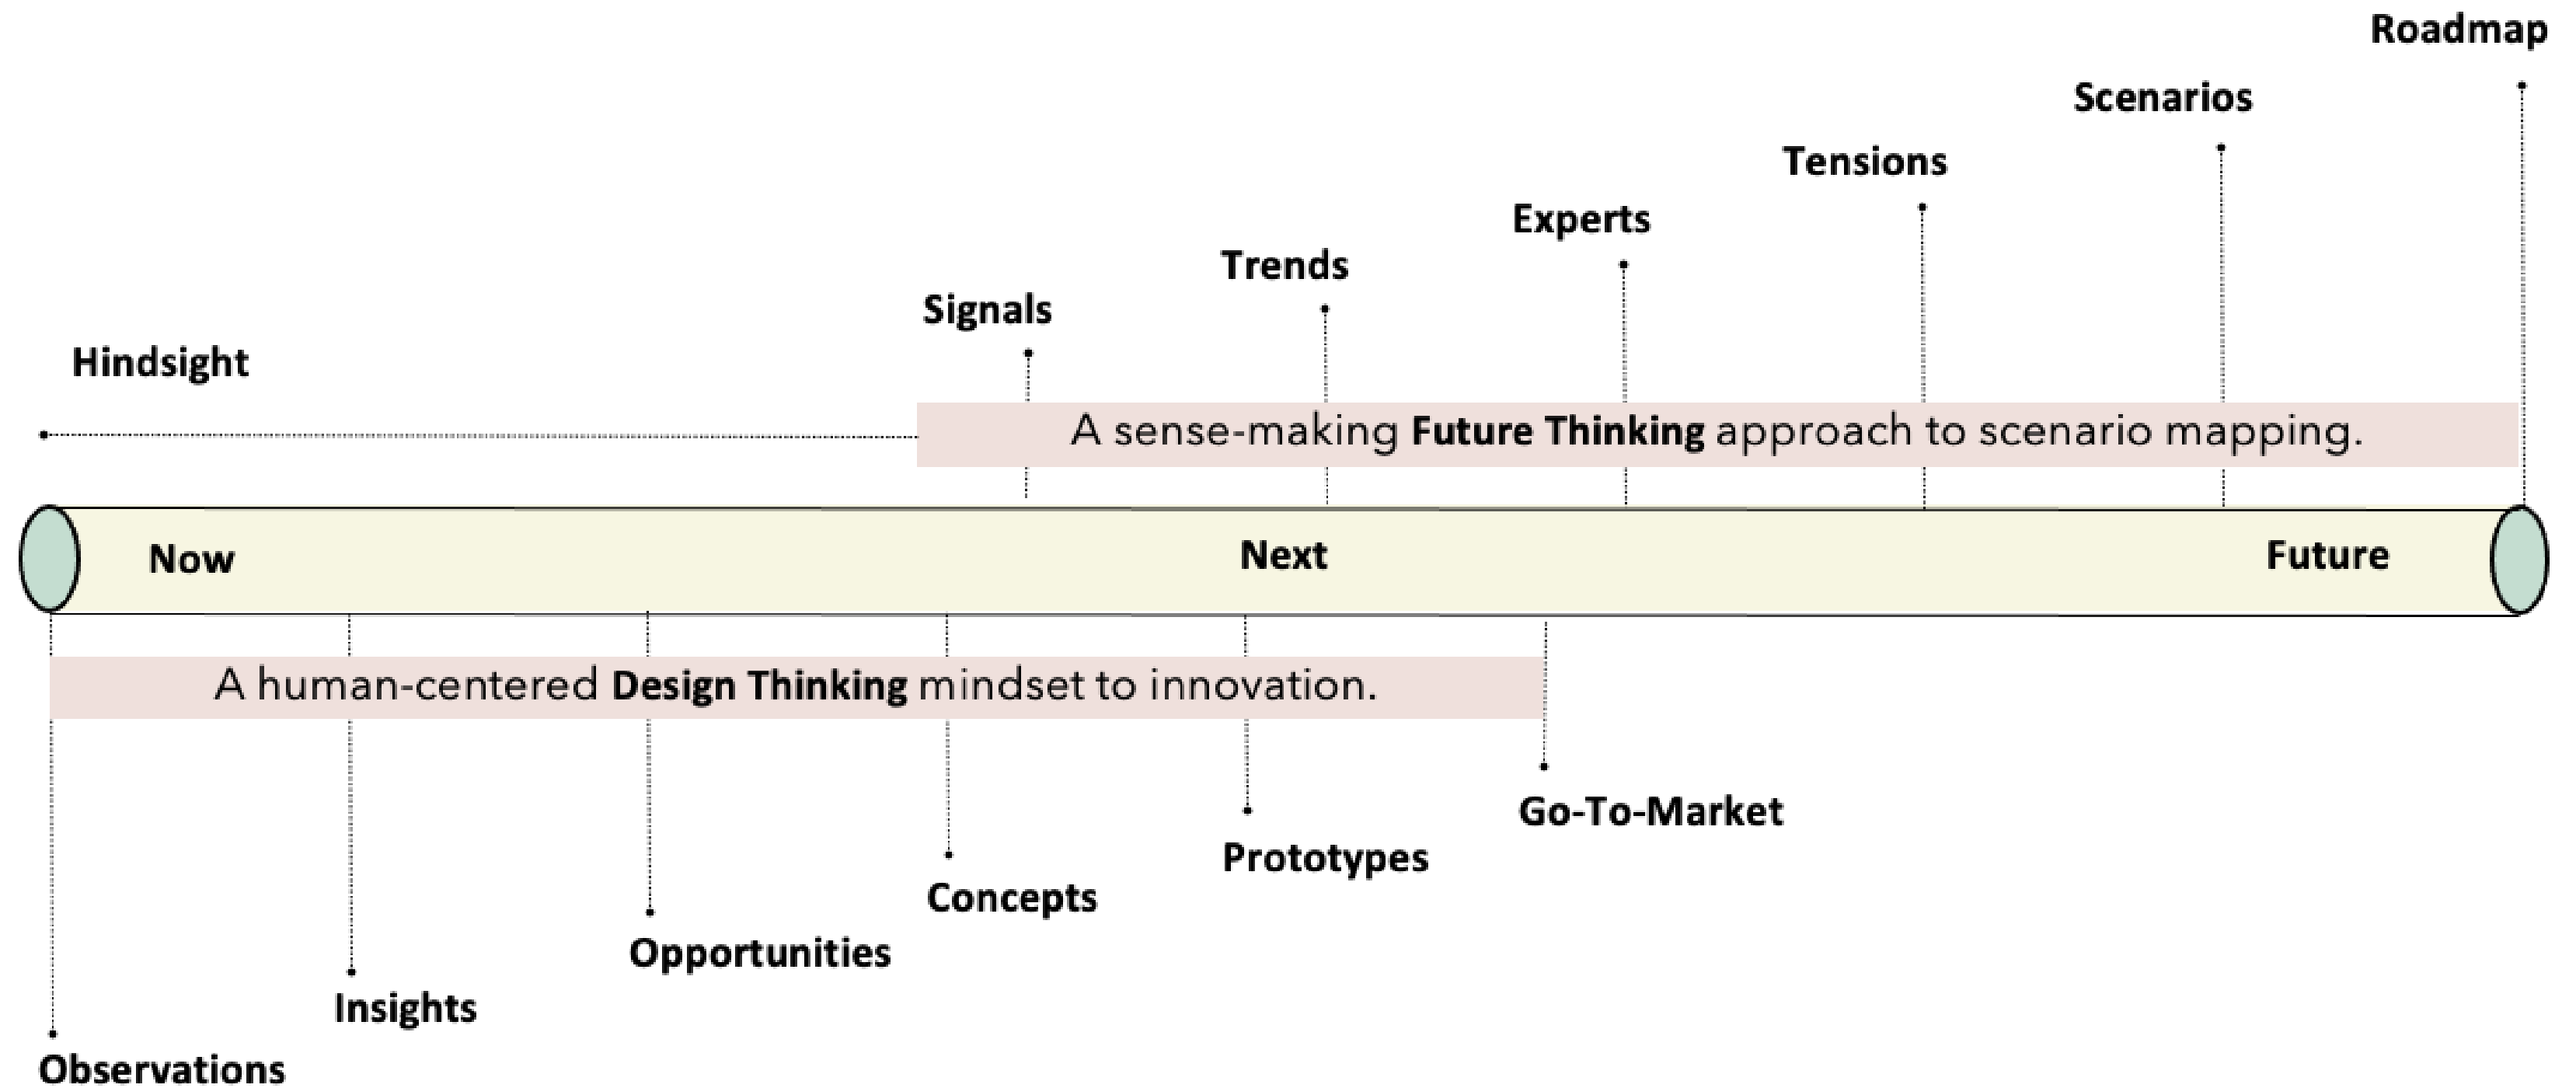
Roadmap

Scenarios

Tensions

Experts

Trends

Signals

Hindsight

A sense-making **Future Thinking** approach to scenario mapping.

Now

Next

Future

A human-centered **Design Thinking** mindset to innovation.

Go-To-Market

Prototypes

Concepts

Opportunities

Insights

Observations